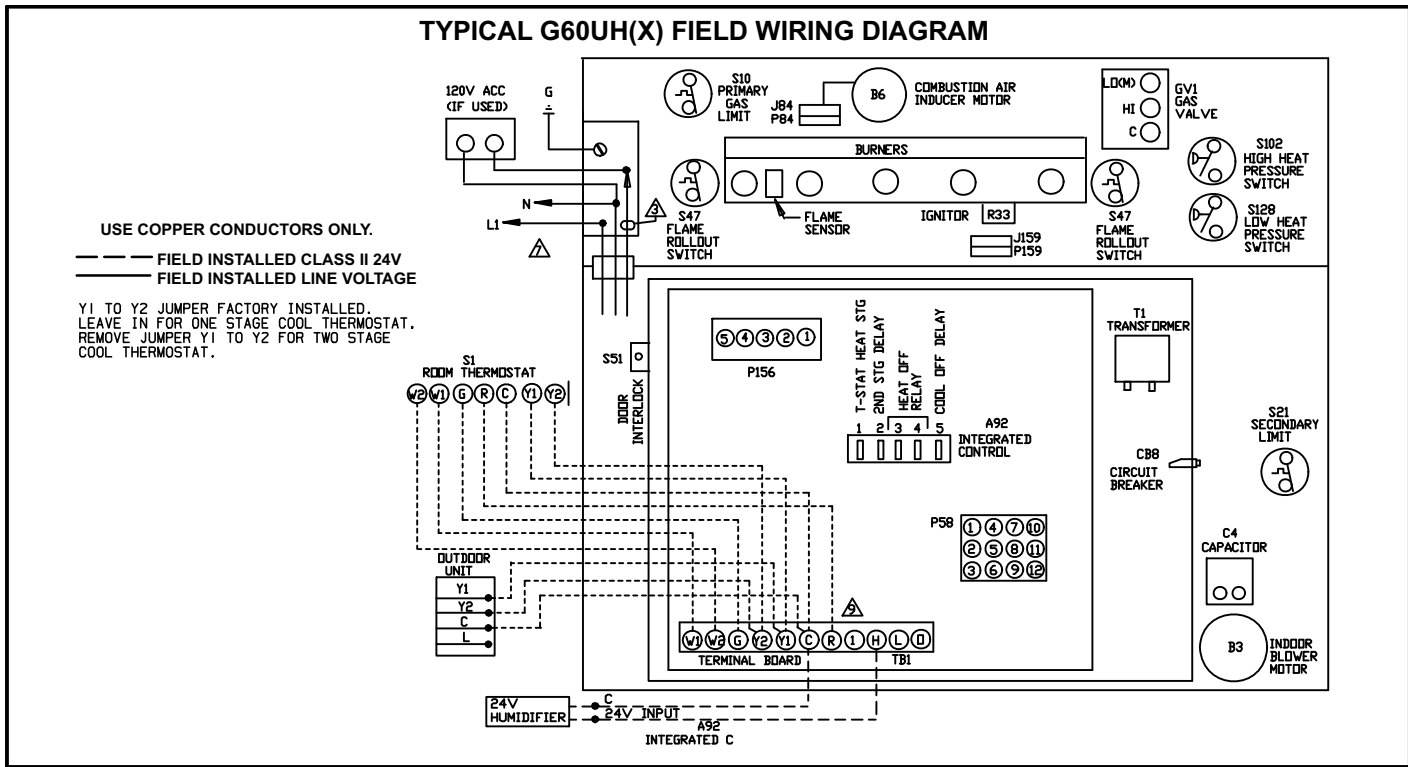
TYPICAL G60UH(X) FIELD WIRING DIAGRAM

120V ACC (IF USED)

G

N

L1

3

7

USE COPPER CONDUCTORS ONLY.

FIELD INSTALLED CLASS II 24V

FIELD INSTALLED LINE VOLTAGE

YI TO Y2 JUMPER FACTORY INSTALLED. LEAVE IN FOR ONE STAGE COOL THERMOSTAT. REMOVE JUMPER YI TO Y2 FOR TWO STAGE COOL THERMOSTAT.

S1 ROOM THERMOSTAT

W2 W1 G R C Y1 Y2

OUTDOOR UNIT

Y1

Y2

C

L

24V HUMIDIFIER

C

24V INPUT

A92 INTEGRATED C

S10 PRIMARY GAS LIMIT

J84 P84

B6

COMBUSTION AIR INDUCER MOTOR

LO(M)

HI

C

GV1 GAS VALVE

BURNERS

S47 FLAME ROLLOUT SWITCH

FLAME SENSOR

IGNITOR

R33

J159 P159

S47 FLAME ROLLOUT SWITCH

S102 HIGH HEAT PRESSURE SWITCH

S128 LOW HEAT PRESSURE SWITCH

S51

DOOR INTERLOCK

5 4 3 2 1

P156

T-STAT HEAT STG

2ND STG DELAY

HEAT OFF RELAY

COOL OFF DELAY

1 2 3 4 5

A92 INTEGRATED CONTROL

T1 TRANSFORMER

S21 SECONDARY LIMIT

CB8 CIRCUIT BREAKER

P58

1 4 7 10

2 5 8 11

3 6 9 12

C4 CAPACITOR

9

W1 W2 G Y2 Y1 C R 1 H L O

TERMINAL BOARD

TB1

B3

INDOOR BLOWER MOTOR